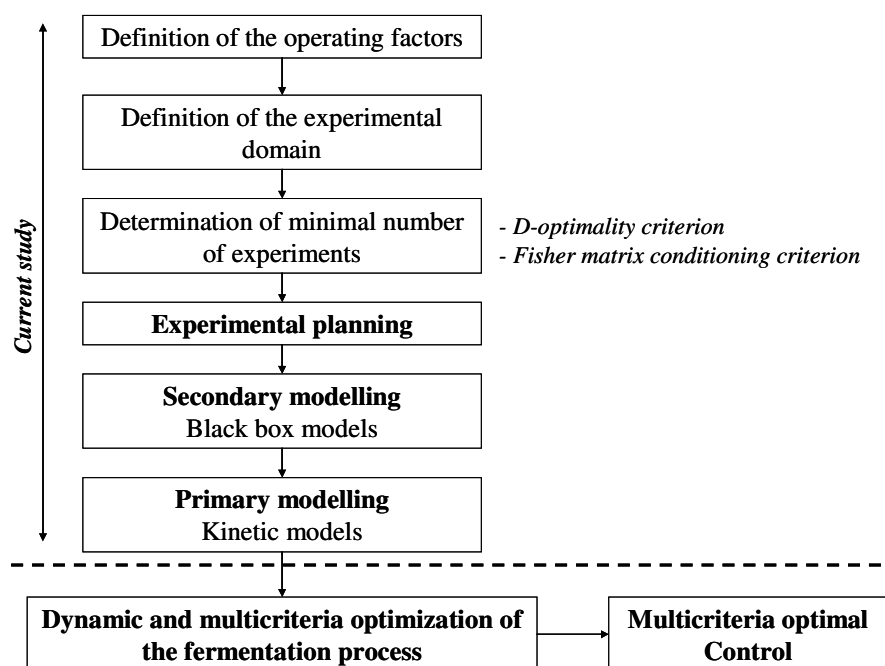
Current study

Definition of the operating factors

Definition of the experimental domain

Determination of minimal number of experiments

- D-optimality criterion
- Fisher matrix conditioning criterion

Experimental planning

Secondary modelling
Black box models

Primary modelling
Kinetic models

Dynamic and multicriteria optimization of the fermentation process

Multicriteria optimal Control